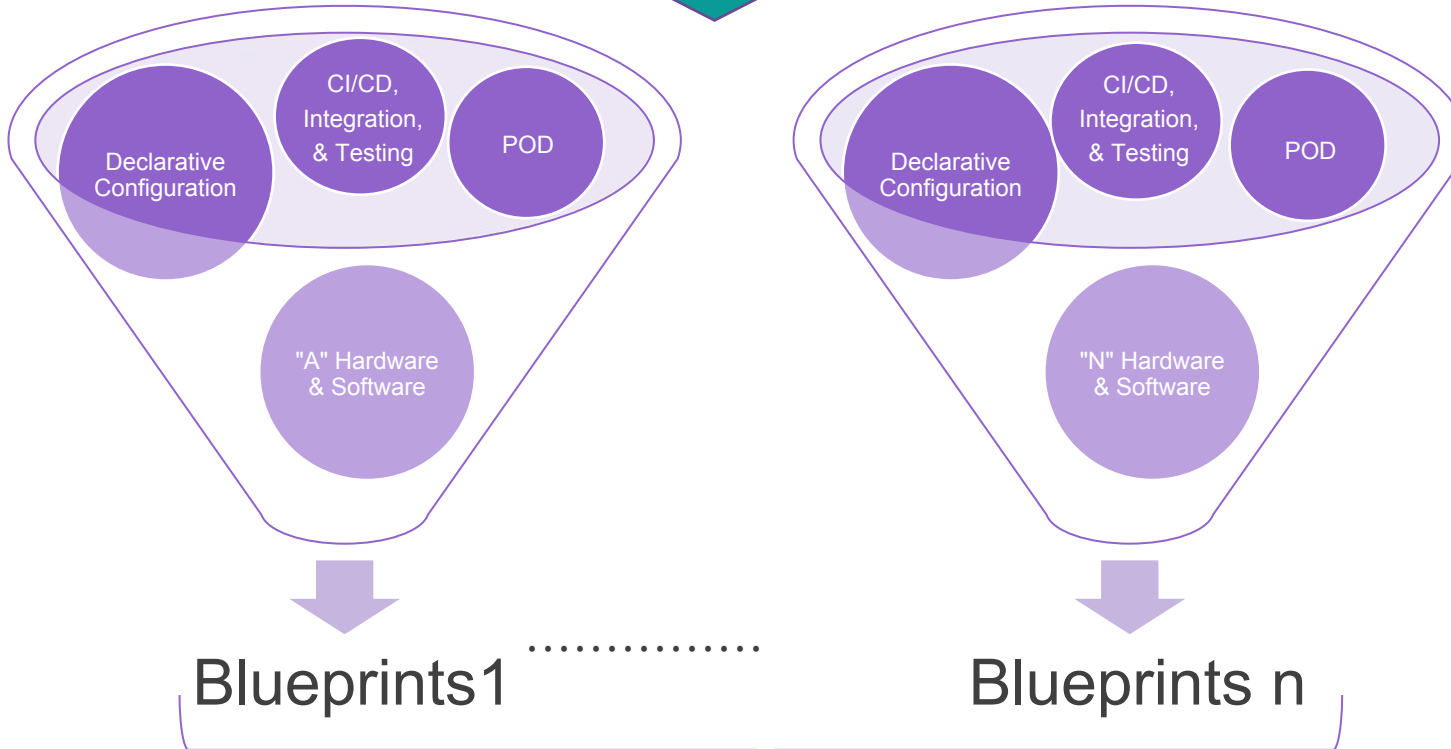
Declarative Configuration

CI/CD, Integration, & Testing

POD

"A" Hardware & Software

Blueprints1

..............

Declarative Configuration

CI/CD, Integration, & Testing

POD

"N" Hardware & Software

Blueprints n